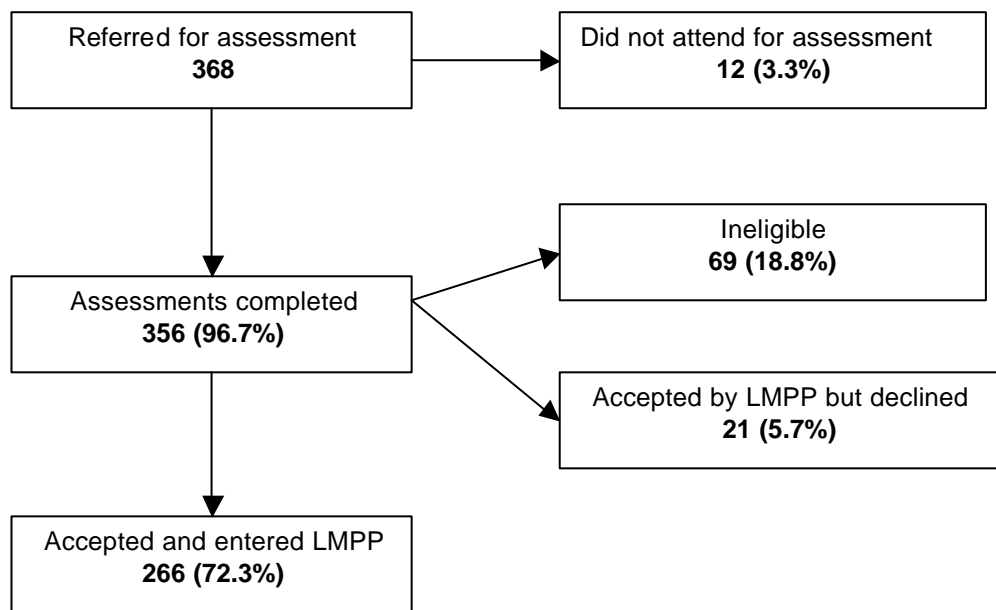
Referred for assessment
**368**

Did not attend for assessment
**12 (3.3%)**

Ineligible
**69 (18.8%)**

Assessments completed
**356 (96.7%)**

Accepted by LMPP but declined
**21 (5.7%)**

Accepted and entered LMPP
**266 (72.3%)**